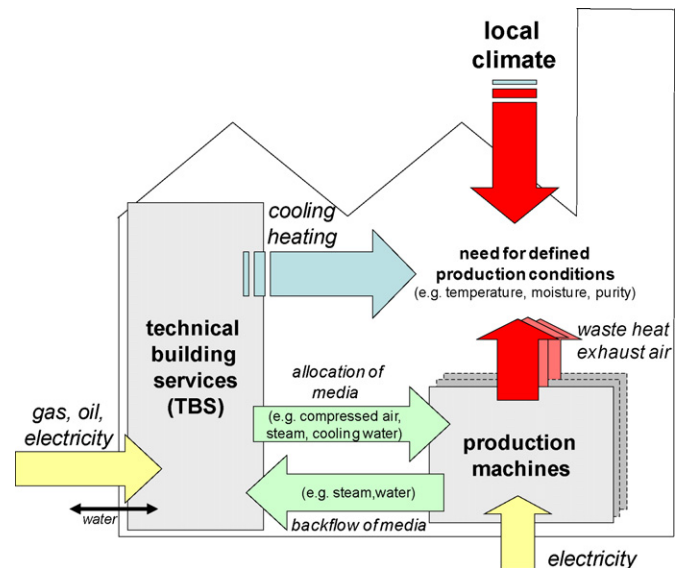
local climate

cooling
heating

need for defined production conditions
(e.g. temperature, moisture, purity)

technical building services (TBS)

waste heat
exhaust air

allocation of media

(e.g. compressed air, steam, cooling water)

gas, oil, electricity

production machines

(e.g. steam,water)

water

backflow of media

electricity